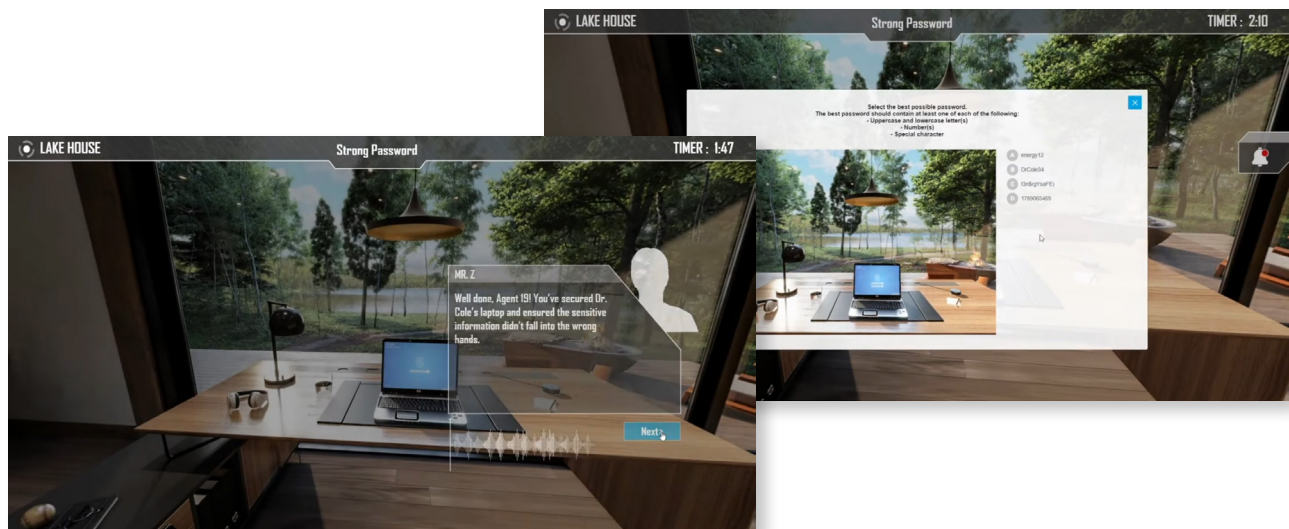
LAKE HOUSE

Strong Password

TIMER : 2:10

Select the best possible password.
The best password should contain at least one of each of the following:
- Uppercase and lowercase letter(s)
- Number(s)
- Special character

A energy12

B DrCole34

C Dr&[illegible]

D 1760065469

LAKE HOUSE

Strong Password

TIMER : 1:47

MR. Z

Well done, Agent 19! You've secured Dr. Cole's laptop and ensured the sensitive information didn't fall into the wrong hands.

Next>